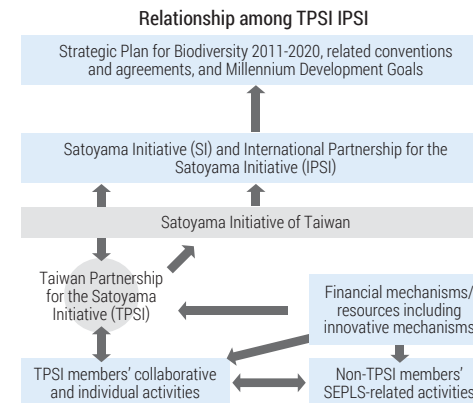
Relationship among TPSI IPSI

Strategic Plan for Biodiversity 2011-2020, related conventions and agreements, and Millennium Development Goals

Satoyama Initiative (SI) and International Partnership for the Satoyama Initiative (IPSI)

Satoyama Initiative of Taiwan

Taiwan Partnership for the Satoyama Initiative (TPSI)

Financial mechanisms/ resources including innovative mechanisms

TPSI members' collaborative and individual activities

Non-TPSI members' SEPLS-related activities